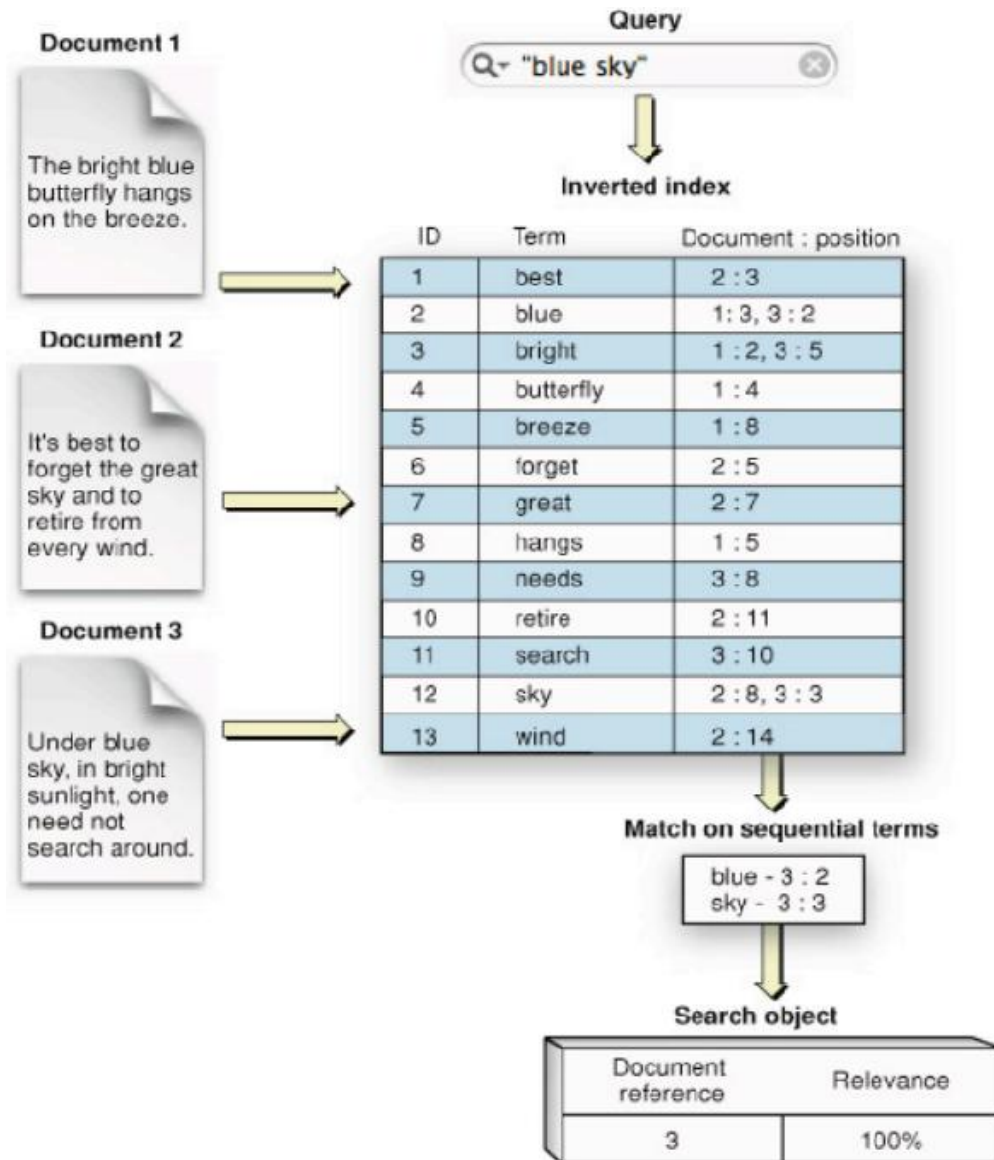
Document 1

The bright blue butterfly hangs on the breeze.

Document 2

It's best to forget the great sky and to retire from every wind.

Document 3

Under blue sky, in bright sunlight, one need not search around.

Query

"blue sky"

Inverted index

| ID | Term | Document : position |
|---|---|---|
| 1 | best | 2 : 3 |
| 2 | blue | 1: 3, 3 : 2 |
| 3 | bright | 1 : 2, 3 : 5 |
| 4 | butterfly | 1 : 4 |
| 5 | breeze | 1 : 8 |
| 6 | forget | 2 : 5 |
| 7 | great | 2 : 7 |
| 8 | hangs | 1 : 5 |
| 9 | needs | 3 : 8 |
| 10 | retire | 2 : 11 |
| 11 | search | 3 : 10 |
| 12 | sky | 2 : 8, 3 : 3 |
| 13 | wind | 2 : 14 |

Match on sequential terms

blue - 3 : 2
sky - 3 : 3

Search object

| Document reference | Relevance |
|---|---|
| 3 | 100% |